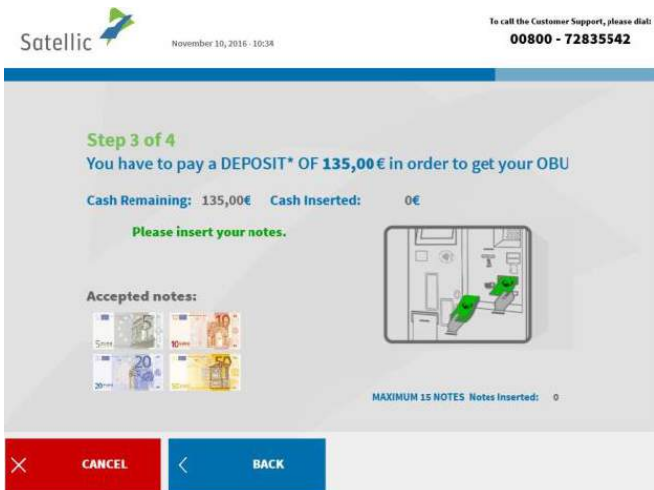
Satellic

November 10, 2016 - 10:34

To call the Customer Support, please dial:
00800 - 72835542

Step 3 of 4
You have to pay a DEPOSIT* OF 135,00€ in order to get your OBU

Cash Remaining: 135,00€ Cash Inserted: 0€

Please insert your notes.

Accepted notes:

MAXIMUM 15 NOTES Notes Inserted: 0

CANCEL

BACK